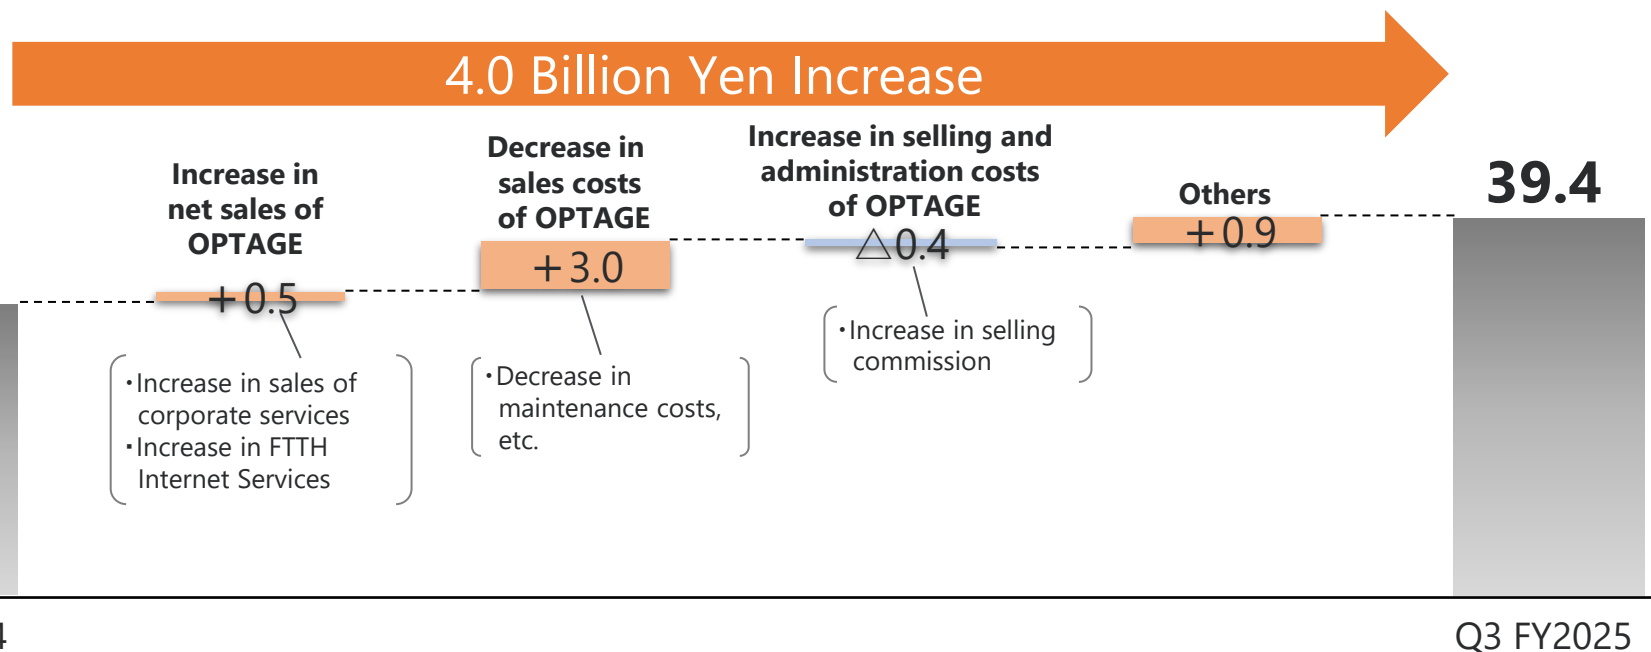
4.0 Billion Yen Increase

Increase in net sales of OPTAGE

+0.5

・Increase in sales of corporate services
・Increase in FTTH Internet Services

Decrease in sales costs of OPTAGE

+3.0

・Decrease in maintenance costs, etc.

Increase in selling and administration costs of OPTAGE

△0.4

・Increase in selling commission

Others

+0.9

39.4

4

Q3 FY2025